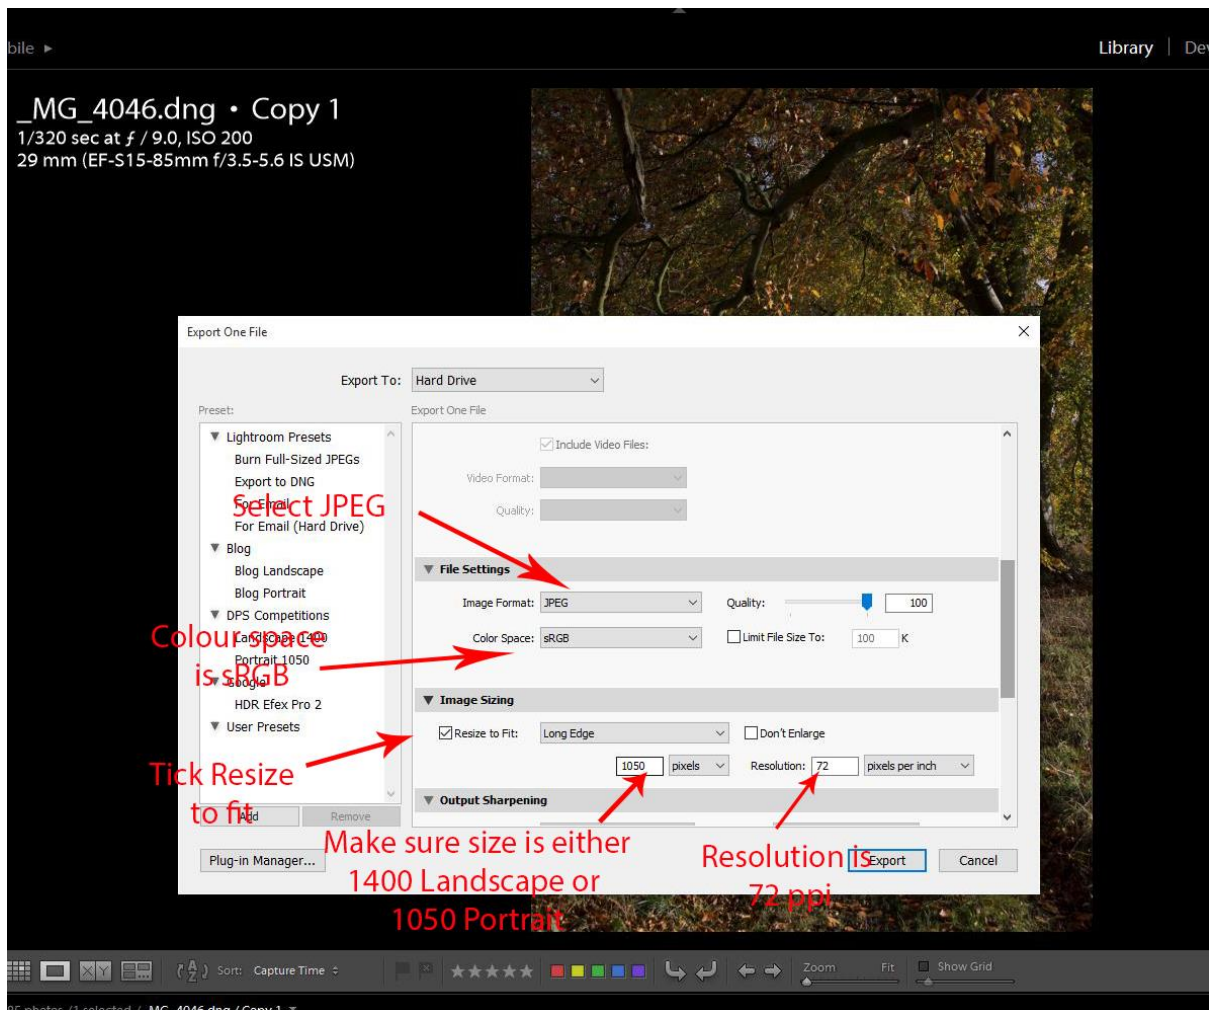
bile ▸

Library | De

_MG_4046.dng • Copy 1
1/320 sec at ƒ / 9.0, ISO 200
29 mm (EF-S15-85mm f/3.5-5.6 IS USM)

Export One File

Export To: Hard Drive

Preset:

Export One File

▼ Lightroom Presets
Burn Full-Sized JPEGs
Export to DNG
For Email
For Email (Hard Drive)
▼ Blog
Blog Landscape
Blog Portrait
▼ DPS Competitions
Landscape 1400
Portrait 1050
▼ Google
HDR Efex Pro 2
▼ User Presets

Add
Remove

Plug-in Manager...

Include Video Files:
Video Format:
Quality:

▼ File Settings
Image Format: JPEG
Quality: 100
Color Space: sRGB
Limit File Size To: 100 K

▼ Image Sizing
Resize to Fit: Long Edge
Don't Enlarge
1050 pixels
Resolution: 72 pixels per inch

▼ Output Sharpening

Export
Cancel

Select JPEG

Colour space is sRGB

Tick Resize to fit

Make sure size is either 1400 Landscape or 1050 Portrait

Resolution is 72 ppi

Sort: Capture Time
Zoom
Fit
Show Grid

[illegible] photos /1 selected / _MG_4046.dng / Copy 1